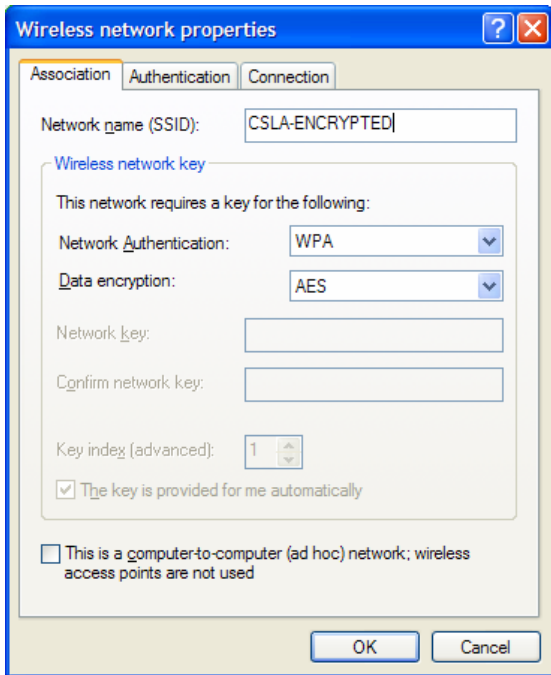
Wireless network properties

Association | Authentication | Connection

Network name (SSID): CSLA-ENCRYPTED

Wireless network key

This network requires a key for the following:

Network Authentication: WPA

Data encryption: AES

Network key:

Confirm network key:

Key index (advanced): 1

The key is provided for me automatically

This is a computer-to-computer (ad hoc) network; wireless access points are not used

OK

Cancel